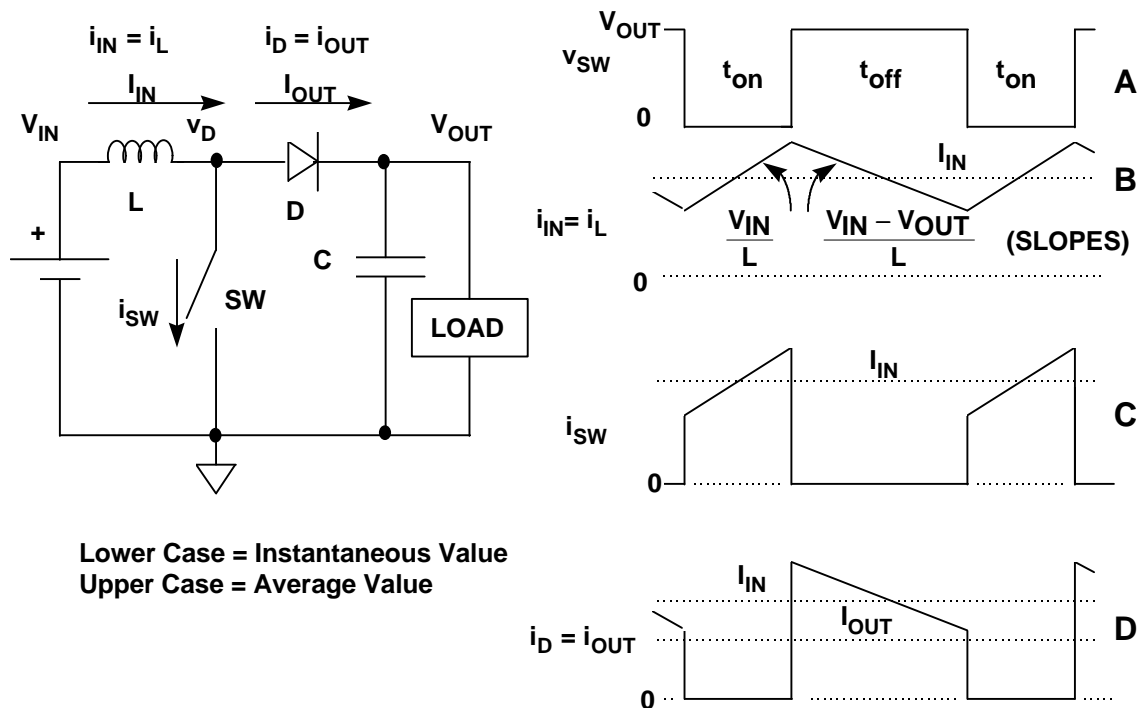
$i_{IN} = i_L$

$i_D = i_{OUT}$

$I_{IN}$

$I_{OUT}$

$V_{IN}$

$v_D$

$V_{OUT}$

L

D

+

C

$i_{SW}$

SW

LOAD

Lower Case = Instantaneous Value
Upper Case = Average Value

$V_{OUT}$

$v_{SW}$

$t_{on}$

$t_{off}$

$t_{on}$

A

0

$I_{IN}$

B

$i_{IN} = i_L$

$\frac{V_{IN}}{L}$

$\frac{V_{IN} - V_{OUT}}{L}$

(SLOPES)

0

$I_{IN}$

$i_{SW}$

C

0

$I_{IN}$

$I_{OUT}$

$i_D = i_{OUT}$

D

0